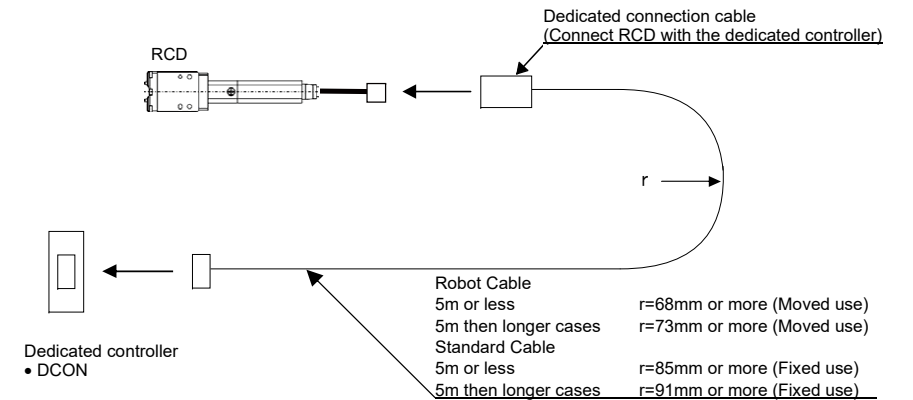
Dedicated connection cable
(Connect RCD with the dedicated controller)

RCD

r

Robot Cable
5m or less r=68mm or more (Moved use)
5m then longer cases r=73mm or more (Moved use)
Standard Cable
5m or less r=85mm or more (Fixed use)
5m then longer cases r=91mm or more (Fixed use)

Dedicated controller
• DCON